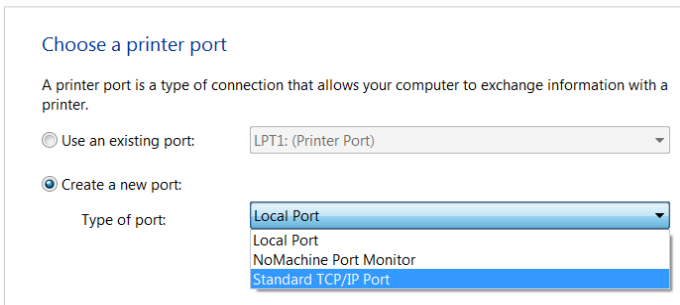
Choose a printer port

A printer port is a type of connection that allows your computer to exchange information with a printer.

Use an existing port:

LPT1: (Printer Port)

Create a new port:

Type of port:

Local Port

Local Port
NoMachine Port Monitor
Standard TCP/IP Port